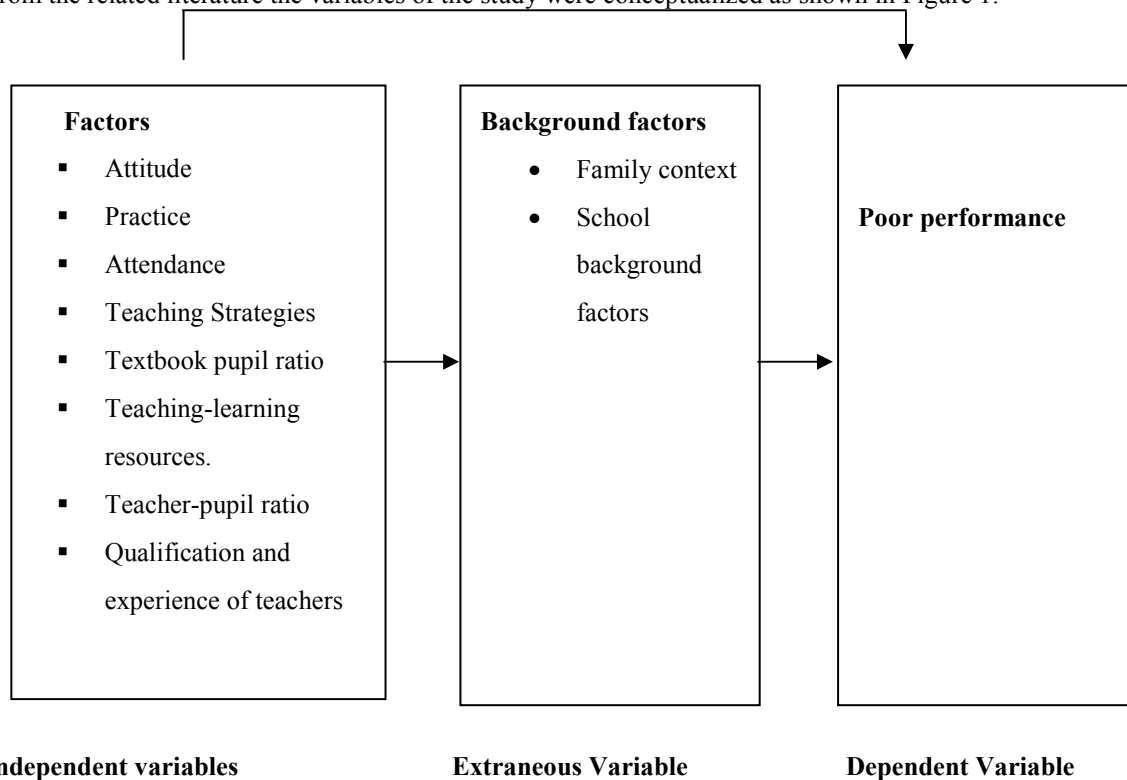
rom the related literature the variables of the study were conceptualized as shown in Figure 1.

Factors
- Attitude
- Practice
- Attendance
- Teaching Strategies
- Textbook pupil ratio
- Teaching-learning resources.
- Teacher-pupil ratio
- Qualification and experience of teachers

Background factors
- Family context
- School background factors

Poor performance

ndependent variables

Extraneous Variable

Dependent Variable